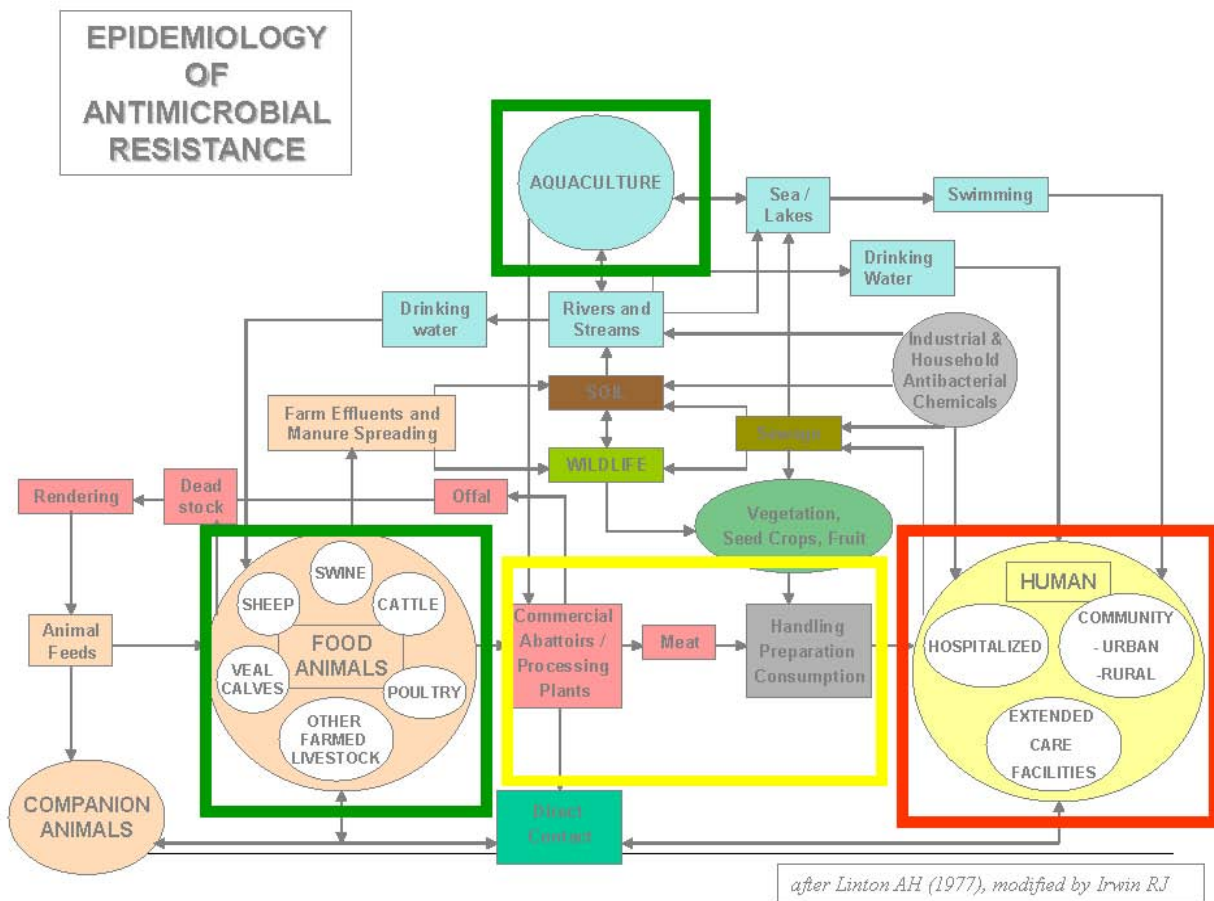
EPIDEMIOLOGY OF ANTIMICROBIAL RESISTANCE

AQUACULTURE

Sea / Lakes

Swimming

Drinking Water

Drinking water

Rivers and Streams

Industrial & Household Antibacterial Chemicals

SOIL

Farm Effluents and Manure Spreading

Sewage

WILDLIFE

Rendering

Dead stock

Offal

Vegetation, Seed Crops, Fruit

SWINE

SHEEP

CATTLE

FOOD ANIMALS

VEAL CALVES

POULTRY

OTHER FARMED LIVESTOCK

Animal Feeds

Commercial Abattoirs / Processing Plants

Meat

Handling Preparation Consumption

HUMAN

HOSPITALIZED

COMMUNITY - URBAN -RURAL

EXTENDED CARE FACILITIES

COMPANION ANIMALS

Direct Contact

after Linton AH (1977), modified by Irwin RJ